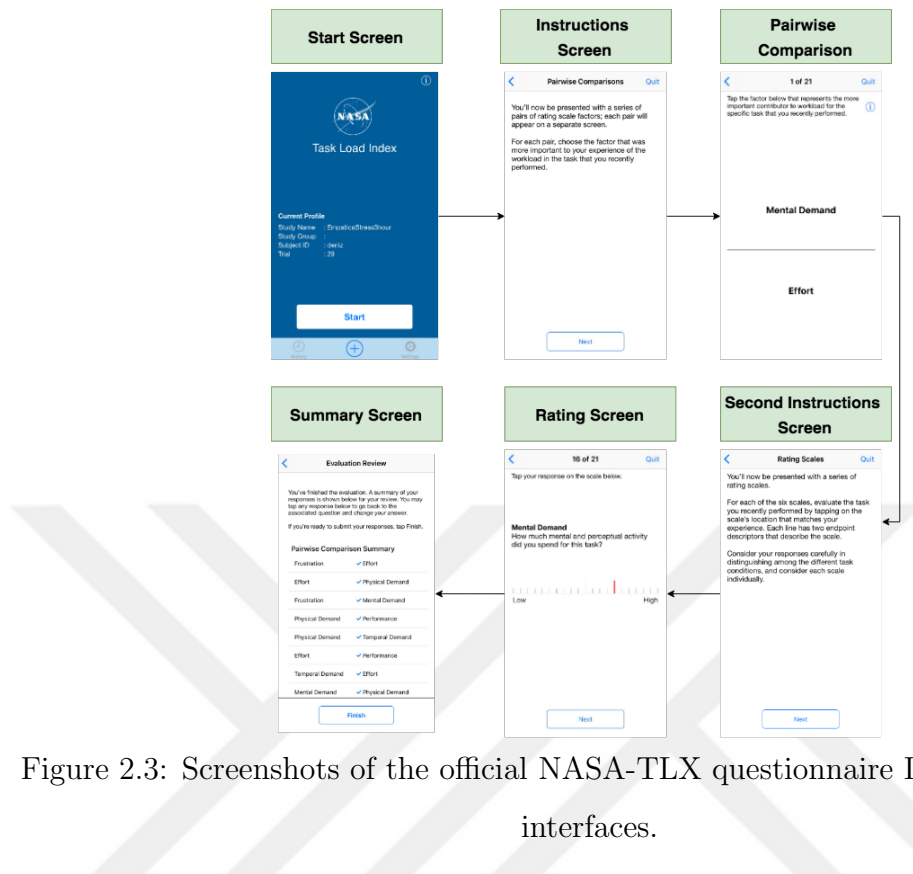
Start Screen

NASA
Task Load Index

Current Profile
Study Name : EmpaticaStress3hour
Study Group :
Subject ID : deniz
Trial : 20

Start

History Settings

Instructions Screen

Pairwise Comparisons Quit

You'll now be presented with a series of pairs of rating scale factors; each pair will appear on a separate screen.

For each pair, choose the factor that was more important to your experience of the workload in the task that you recently performed.

Next

Pairwise Comparison

1 of 21 Quit

Tap the factor below that represents the more important contributor to workload for the specific task that you recently performed.

Mental Demand

Effort

Summary Screen

Evaluation Review

You've finished the evaluation. A summary of your responses is shown below for your review. You may tap any response below to go back to the associated question and change your answer.

If you're ready to submit your responses, tap Finish.

Pairwise Comparison Summary

| Frustration | ✓ Effort |
|---|---|
| Effort | ✓ Physical Demand |
| Frustration | ✓ Mental Demand |
| Physical Demand | ✓ Performance |
| Physical Demand | ✓ Temporal Demand |
| Effort | ✓ Performance |
| Temporal Demand | ✓ Effort |
| Mental Demand | ✓ Physical Demand |

Finish

Rating Screen

16 of 21 Quit

Tap your response on the scale below.

Mental Demand
How much mental and perceptual activity did you spend for this task?

Low High

Next

Second Instructions Screen

Rating Scales Quit

You'll now be presented with a series of rating scales.

For each of the six scales, evaluate the task you recently performed by tapping on the scale's location that matches your experience. Each line has two endpoint descriptors that describe the scale.

Consider your responses carefully in distinguishing among the different task conditions, and consider each scale individually.

Next

Figure 2.3: Screenshots of the official NASA-TLX questionnaire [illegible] interfaces.